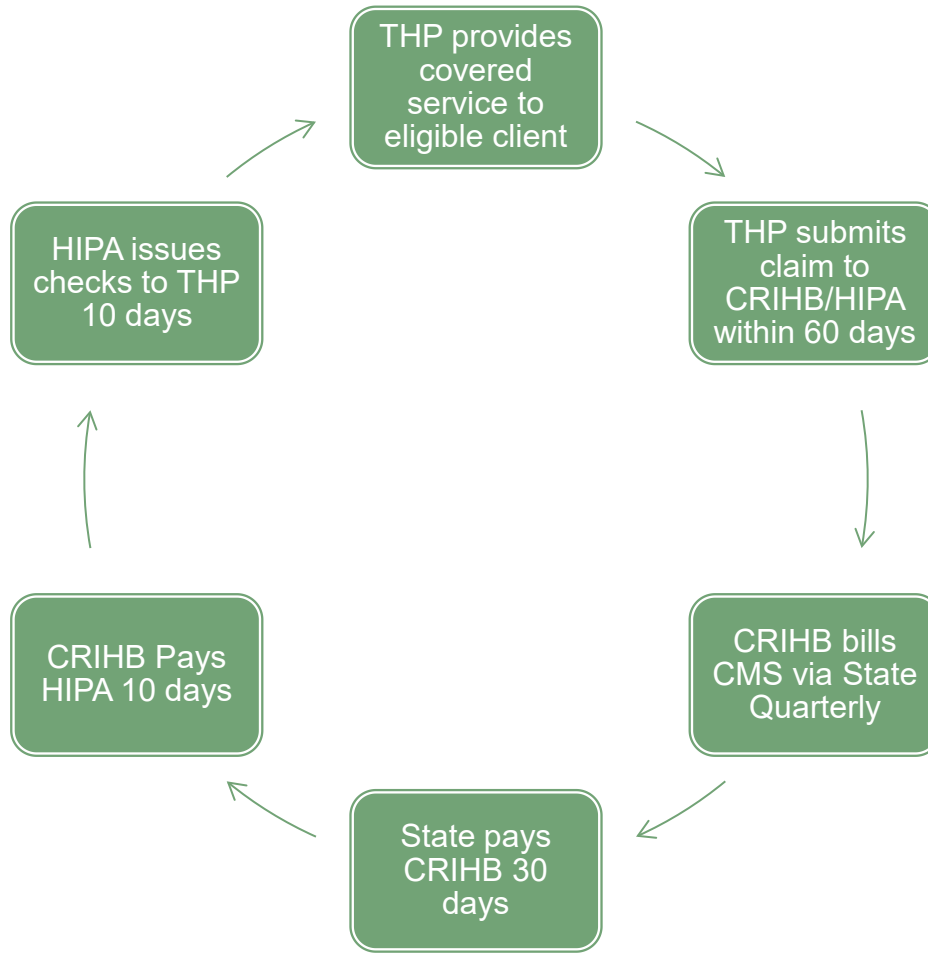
THP provides covered service to eligible client

THP submits claim to CRIHB/HIPA within 60 days

CRIHB bills CMS via State Quarterly

State pays CRIHB 30 days

CRIHB Pays HIPA 10 days

HIPA issues checks to THP 10 days